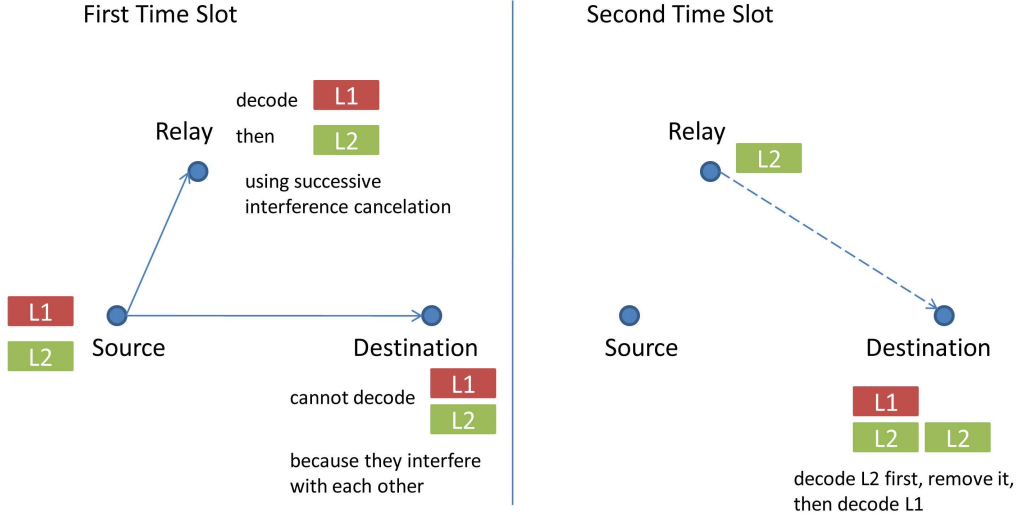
First Time Slot

decode L1
then L2
using successive interference cancelation

Relay

L1
L2
Source

Destination

cannot decode L1
L2
because they interfere with each other

Second Time Slot

Relay L2

Source

Destination

L1
L2 L2
decode L2 first, remove it, then decode L1